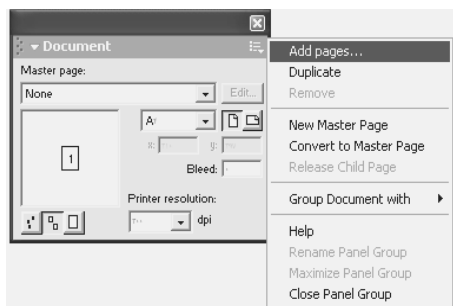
Document
Master page:
None
Edit...
1
A
x:
y:
Bleed:
Printer resolution:
dpi

Add pages...
Duplicate
Remove
New Master Page
Convert to Master Page
Release Child Page
Group Document with
Help
Rename Panel Group
Maximize Panel Group
Close Panel Group